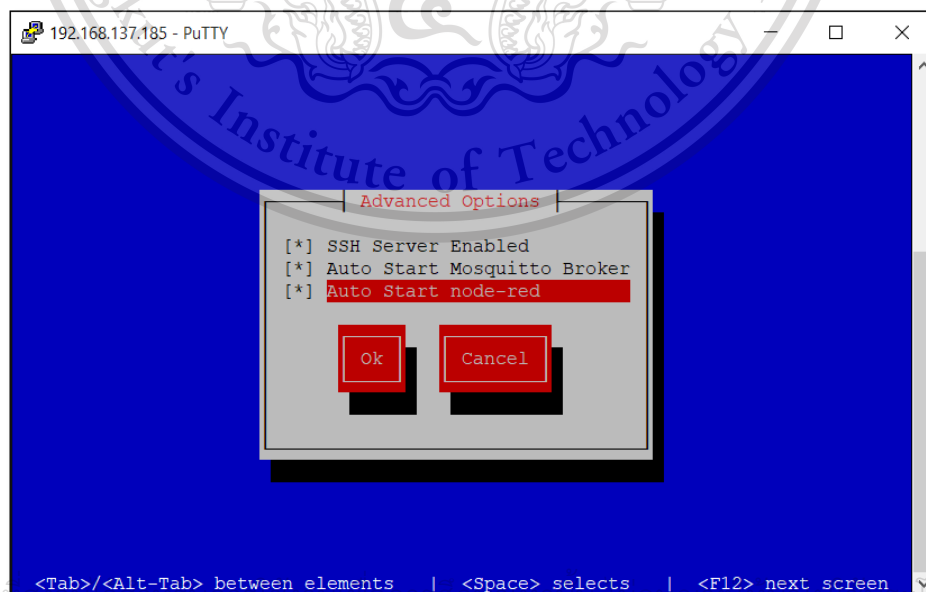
192.168.137.185 - PuTTY

Advanced Options

[*] SSH Server Enabled
[*] Auto Start Mosquitto Broker
[*] Auto Start node-red

Ok

Cancel

<Tab>/<Alt-Tab> between elements | <Space> selects | <F12> next screen

Institute of Technology